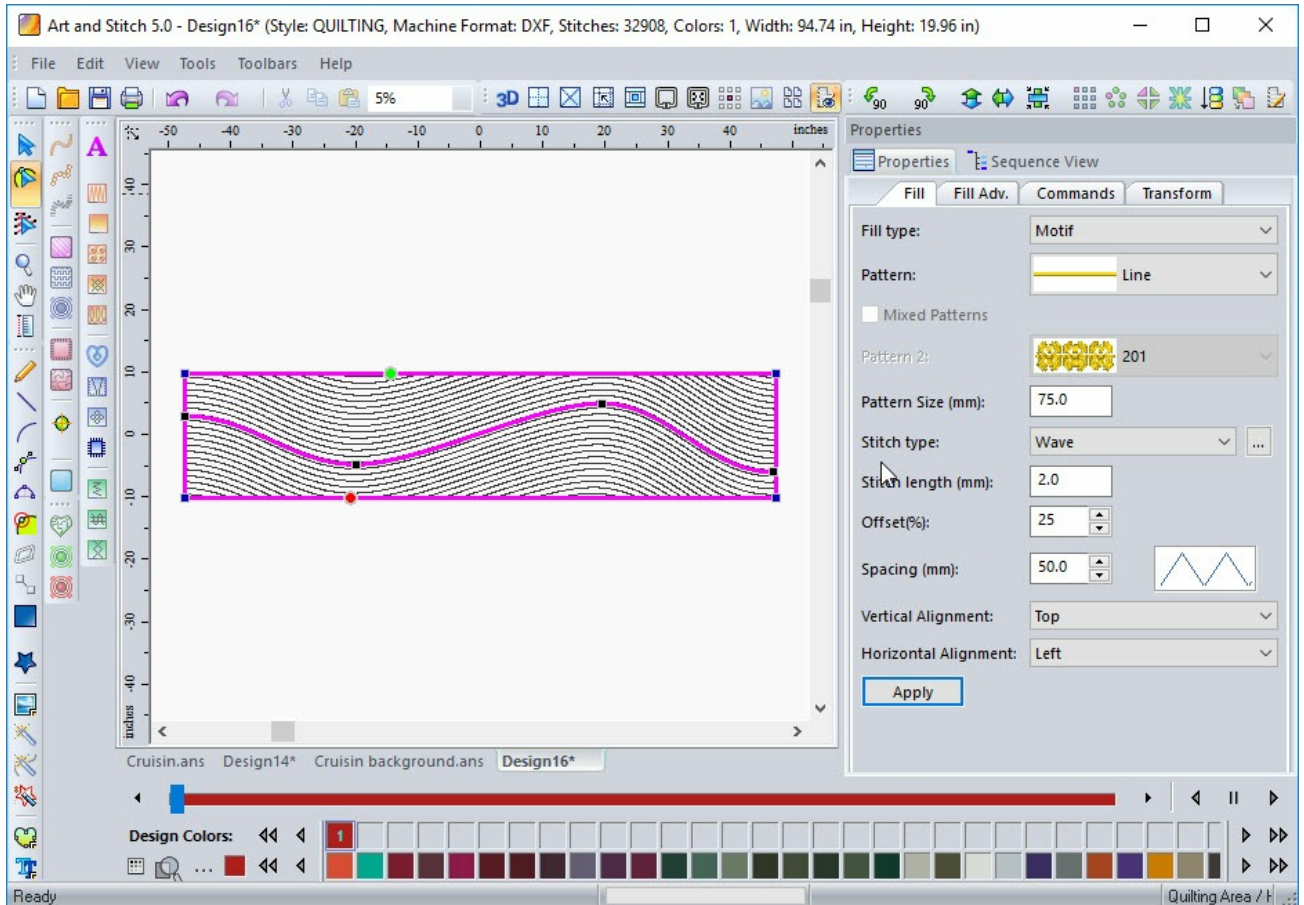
Art and Stitch 5.0 - Design16* (Style: QUILTING, Machine Format: DXF, Stitches: 32908, Colors: 1, Width: 94.74 in, Height: 19.96 in)

File Edit View Tools Toolbars Help

5%

3D

90 90

-50 -40 -30 -20 -10 0 10 20 30 40 inches

40 30 20 10 0 -10 -20 -30 -40 inches

Properties

Properties Sequence View

Fill Fill Adv. Commands Transform

Fill type: Motif

Pattern: Line

Mixed Patterns

Pattern 2: 201

Pattern Size (mm): 75.0

Stitch type: Wave ...

Stitch length (mm): 2.0

Offset(%): 25

Spacing (mm): 50.0

Vertical Alignment: Top

Horizontal Alignment: Left

Apply

Cruisin.ans Design14* Cruisin background.ans Design16*

Design Colors: 1

Ready Quilting Area / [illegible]